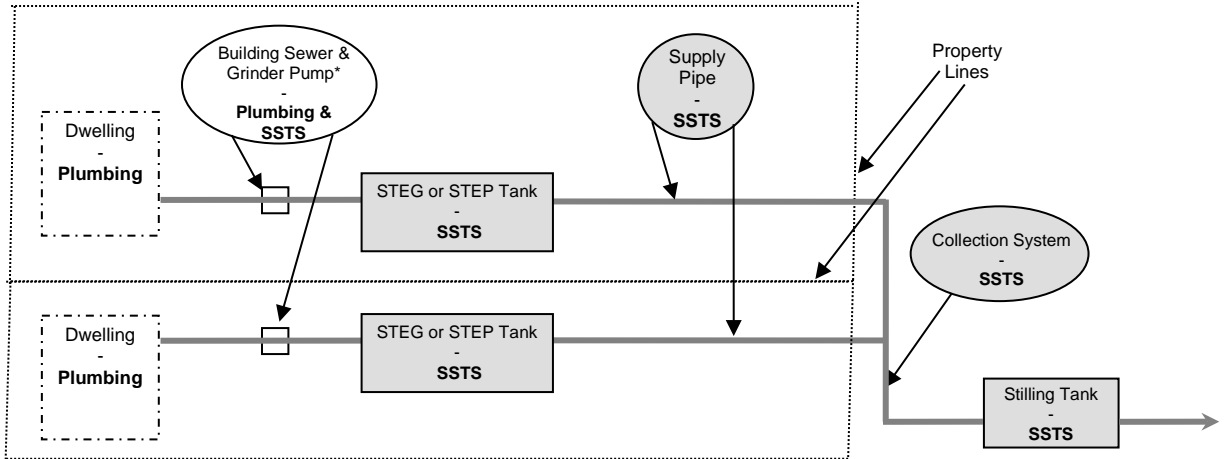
Building Sewer & Grinder Pump*
-
**Plumbing & SSTS**

Supply Pipe
-
**SSTS**

Property Lines

Dwelling
-
**Plumbing**

STEG or STEP Tank
-
**SSTS**

Collection System
-
**SSTS**

Dwelling
-
**Plumbing**

STEG or STEP Tank
-
**SSTS**

Stilling Tank
-
**SSTS**